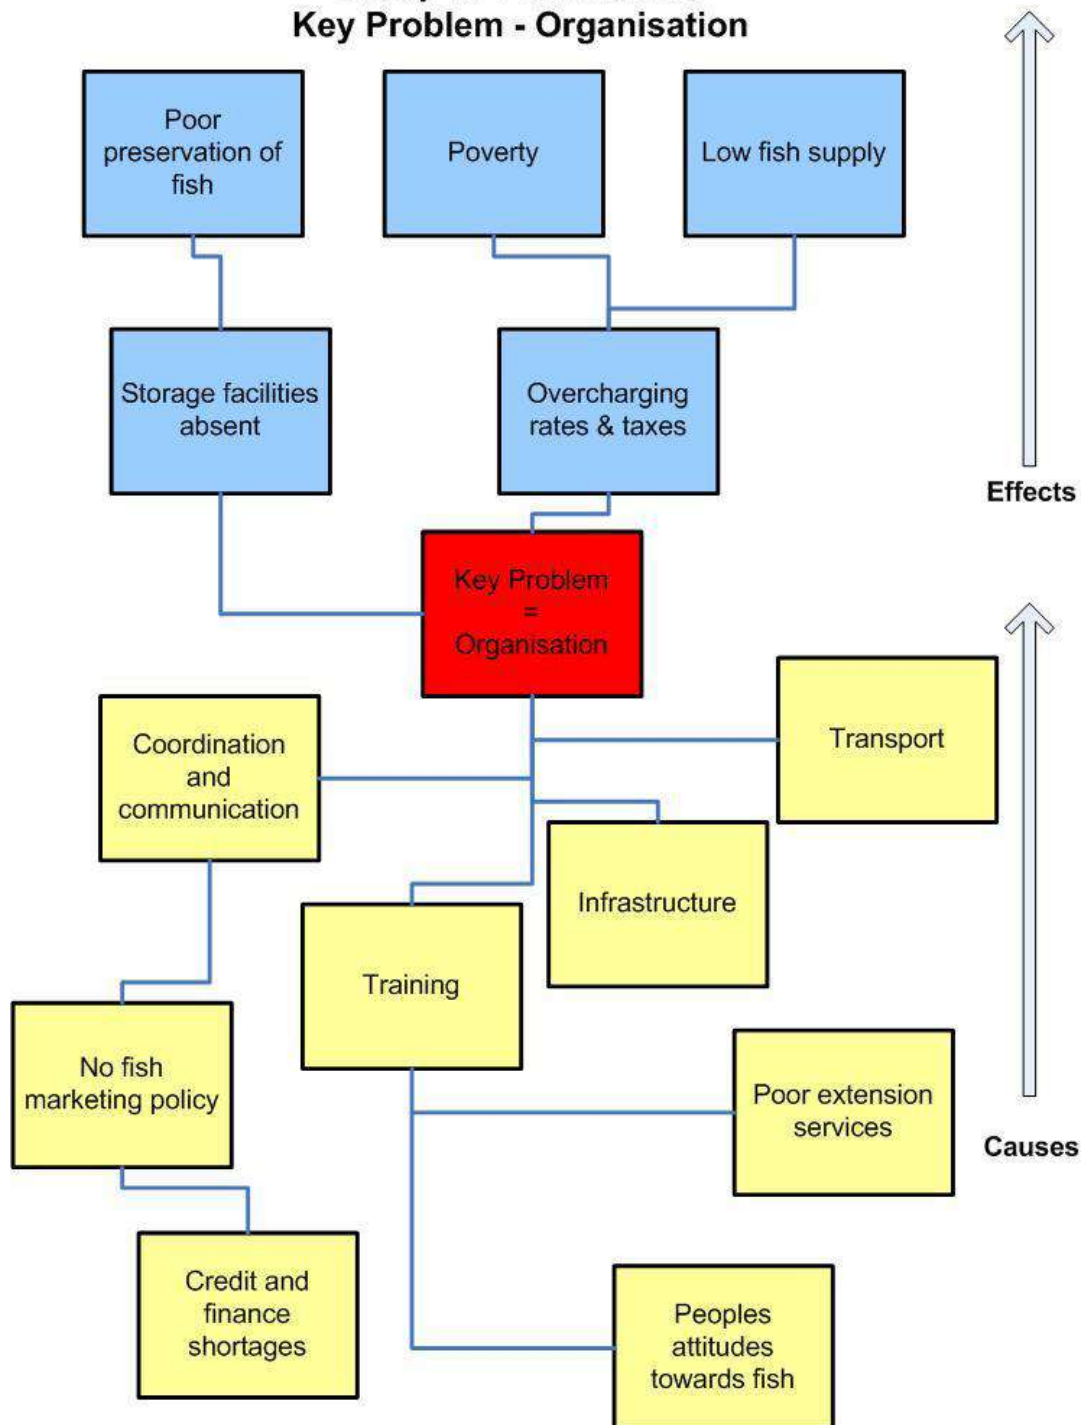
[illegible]
Key Problem - Organisation

Poor preservation of fish

Poverty

Low fish supply

Storage facilities absent

Overcharging rates & taxes

Effects

Key Problem = Organisation

Coordination and communication

Transport

Infrastructure

Training

No fish marketing policy

Poor extension services

Causes

Credit and finance shortages

Peoples attitudes towards fish